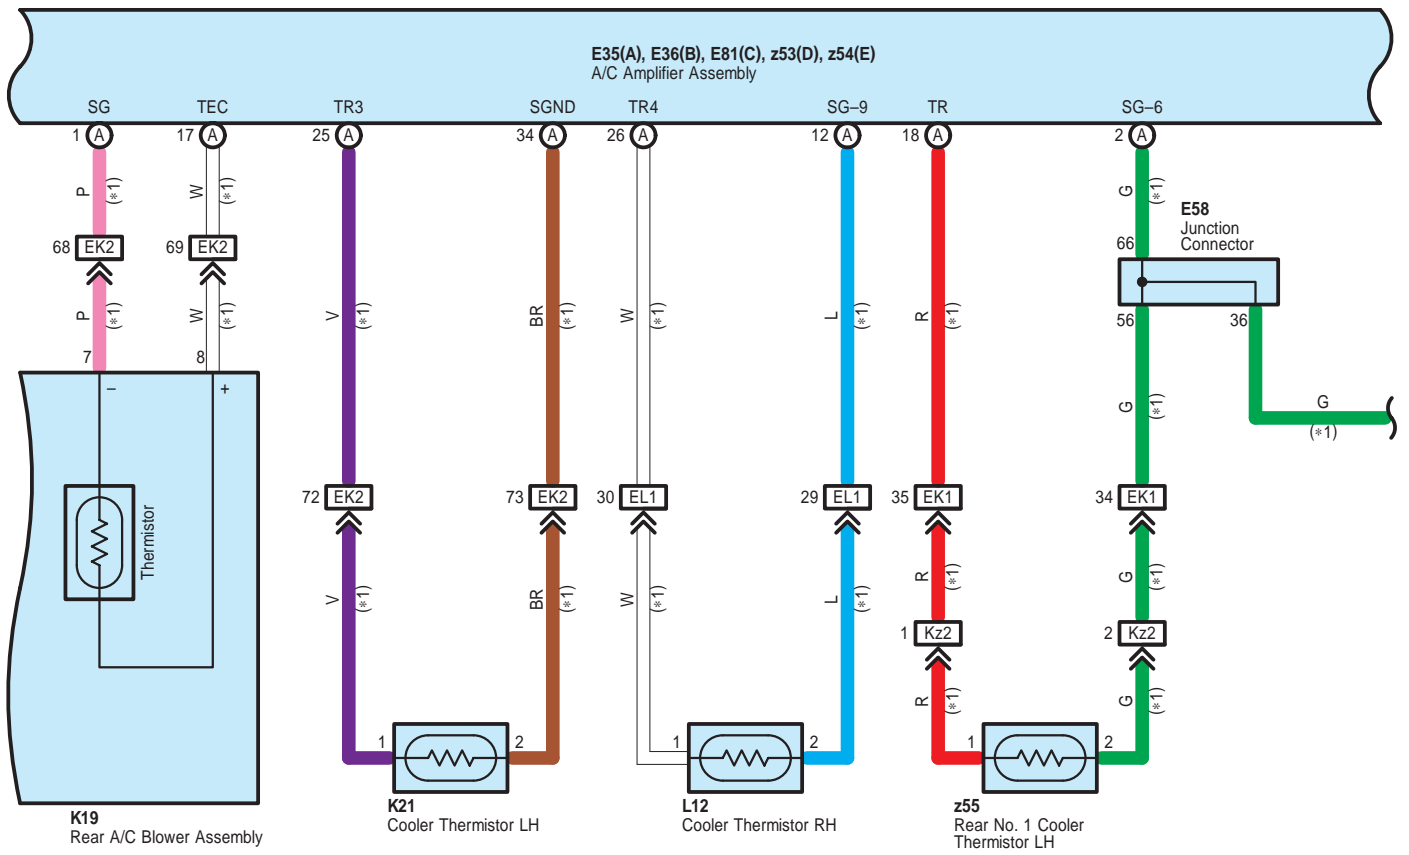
E35(A), E36(B), E81(C), z53(D), z54(E)
A/C Amplifier Assembly

SG TEC TR3 SGND TR4 SG–9 TR SG–6

1 A 17 A 25 A 34 A 26 A 12 A 18 A 2 A

P (∗1) W (∗1) G (∗1)

E58
Junction
Connector

68 EK2 69 EK2

66

P (∗1) W (∗1) V (∗1) BR (∗1) W (∗1) L (∗1) R (∗1)

56 36

7 8

– +

G (∗1)

G
(∗1)

Thermistor

72 EK2 73 EK2 30 EL1 29 EL1 35 EK1 34 EK1

V (∗1) BR (∗1) W (∗1) L (∗1) R (∗1) G (∗1)

1 Kz2 2 Kz2

R (∗1) G (∗1)

1 2 1 2 1 2

K19
Rear A/C Blower Assembly

K21
Cooler Thermistor LH

L12
Cooler Thermistor RH

z55
Rear No. 1 Cooler
Thermistor LH